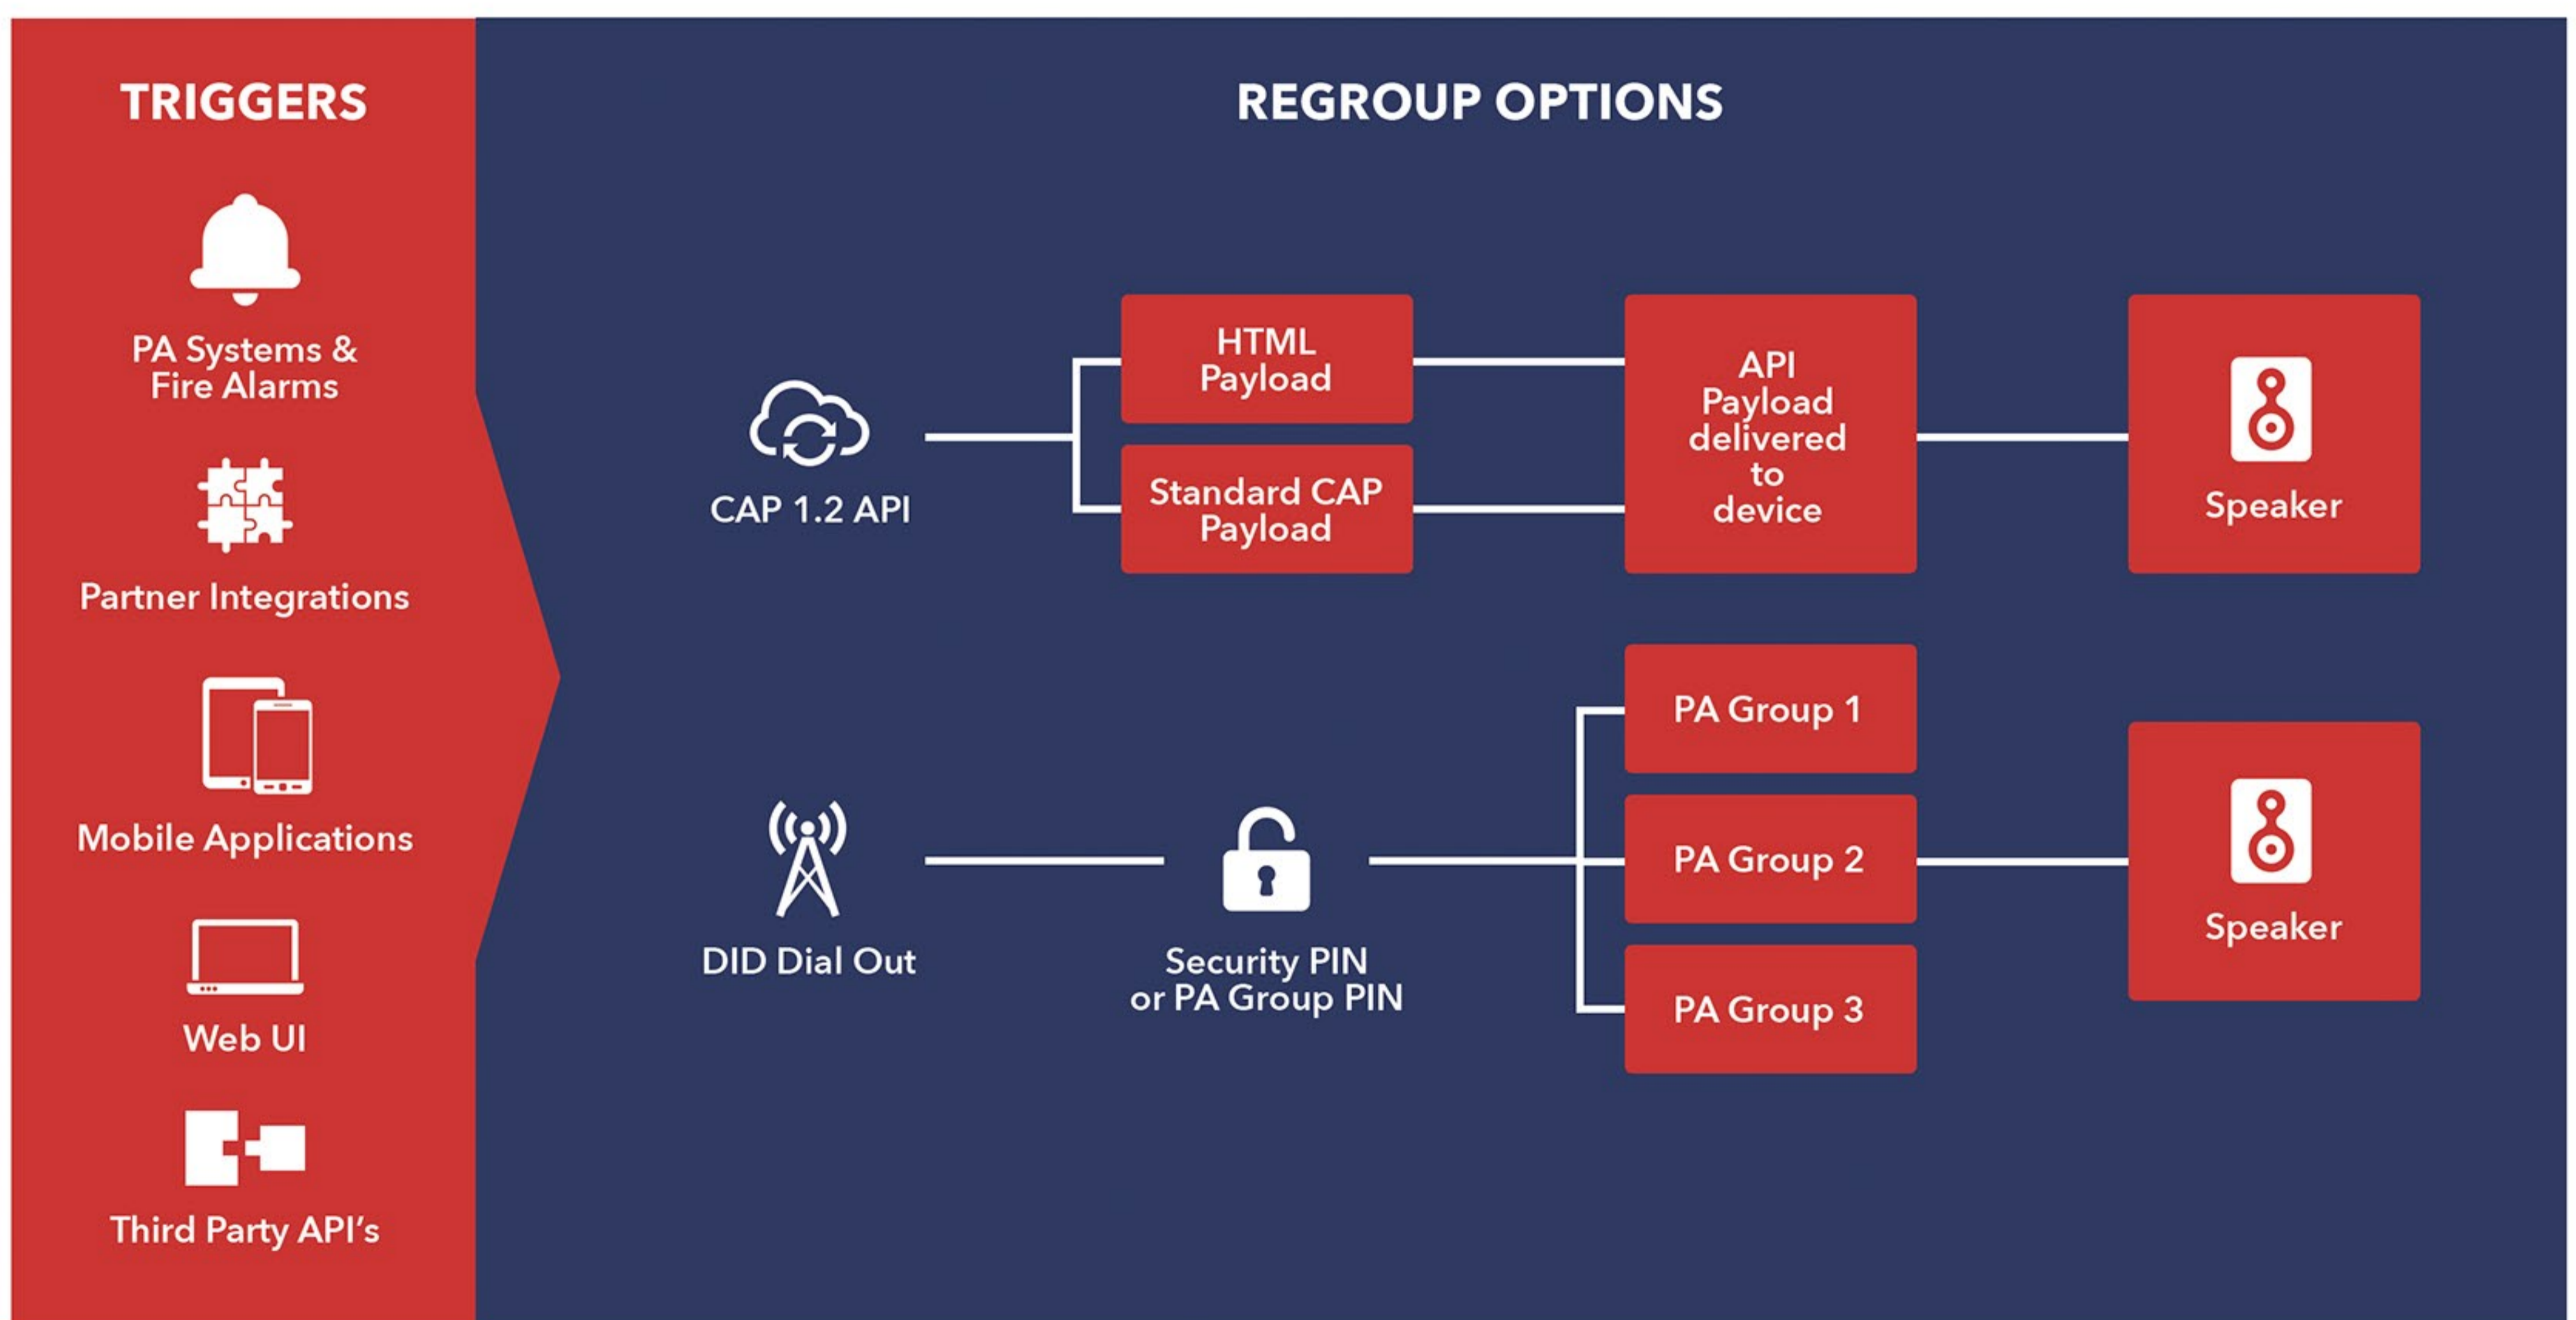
TRIGGERS

PA Systems & Fire Alarms

Partner Integrations

Mobile Applications

Web UI

Third Party API's

REGROUP OPTIONS

CAP 1.2 API

HTML Payload

Standard CAP Payload

API Payload delivered to device

Speaker

DID Dial Out

Security PIN or PA Group PIN

PA Group 1

PA Group 2

PA Group 3

Speaker